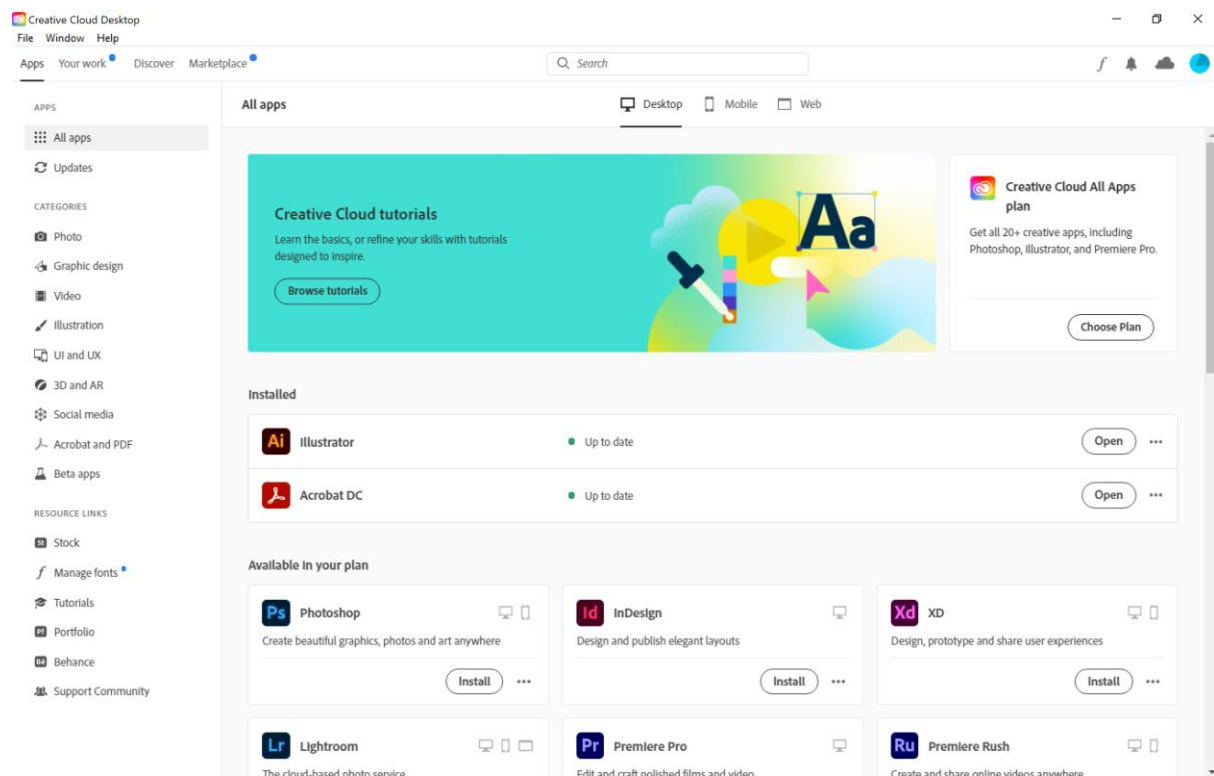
Creative Cloud Desktop
File Window Help

Apps Your work Discover Marketplace

Search

APPS
All apps
Updates

CATEGORIES
Photo
Graphic design
Video
Illustration
UI and UX
3D and AR
Social media
Acrobat and PDF
Beta apps

RESOURCE LINKS
Stock
Manage fonts
Tutorials
Portfolio
Behance
Support Community

All apps

Desktop Mobile Web

Creative Cloud tutorials
Learn the basics, or refine your skills with tutorials designed to inspire.
Browse tutorials

Aa

Creative Cloud All Apps plan
Get all 20+ creative apps, including Photoshop, Illustrator, and Premiere Pro.
Choose Plan

Installed

Ai Illustrator Up to date Open
Acrobat DC Up to date Open

Available in your plan

Ps Photoshop
Create beautiful graphics, photos and art anywhere
Install

Id InDesign
Design and publish elegant layouts
Install

Xd XD
Design, prototype and share user experiences
Install

Lr Lightroom
The cloud-based photo service

Pr Premiere Pro
Edit and craft polished films and video

Ru Premiere Rush
Create and share online videos anywhere